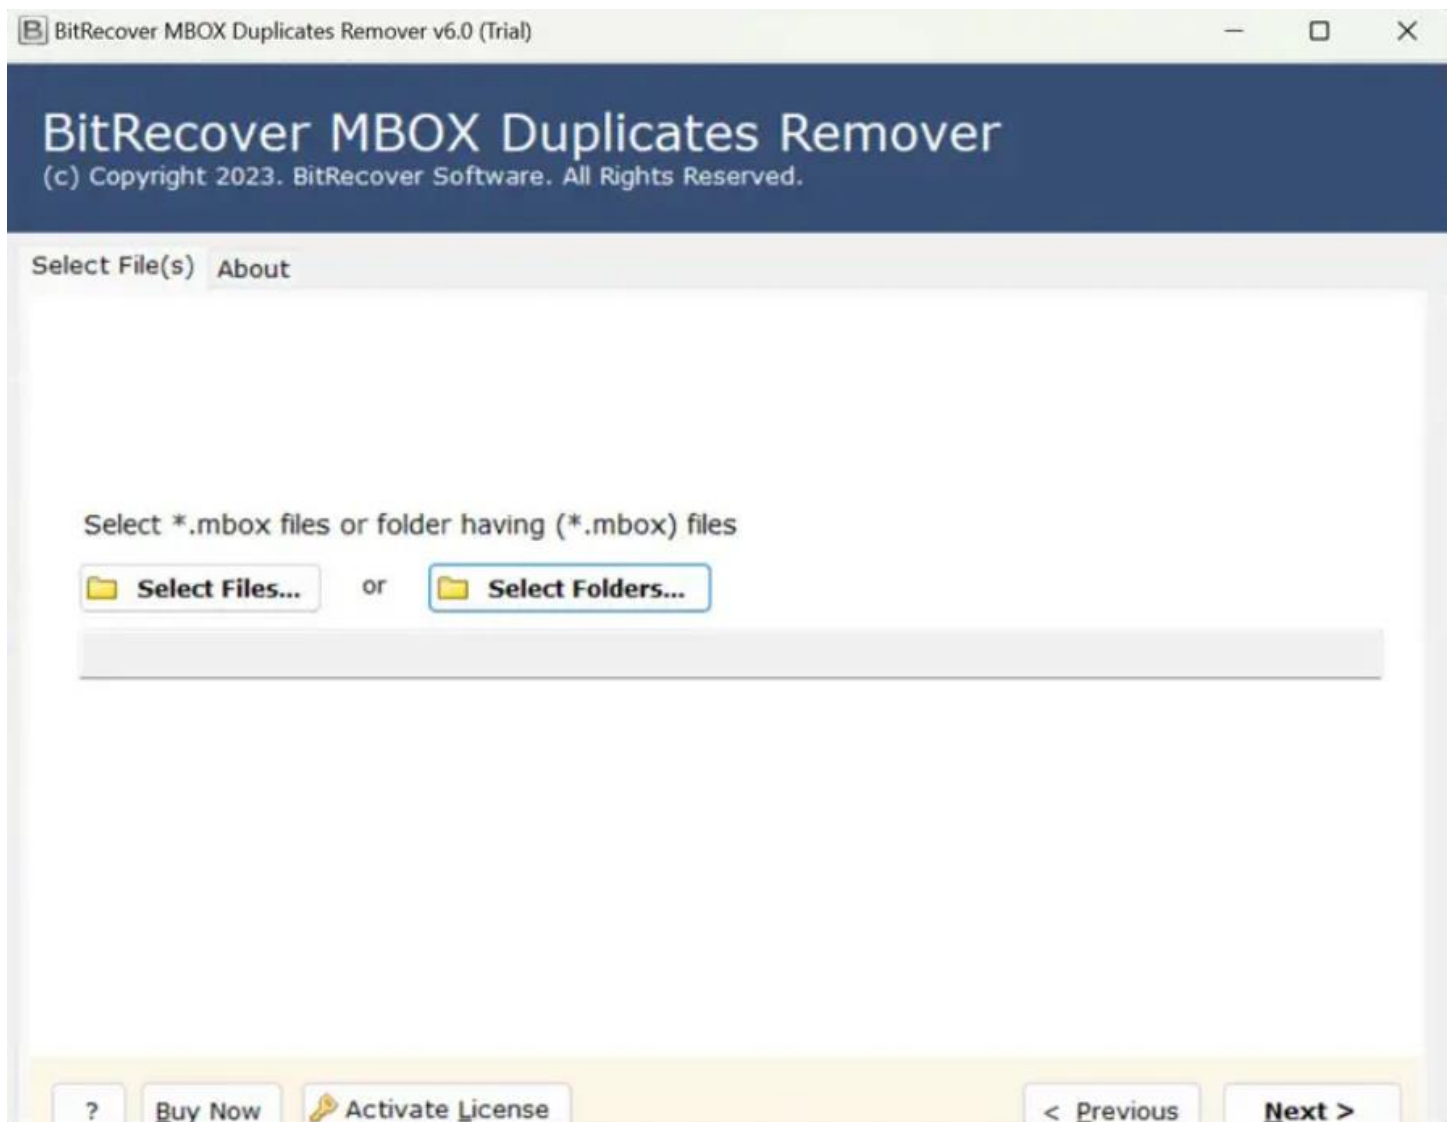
BitRecover MBOX Duplicates Remover v6.0 (Trial)

BitRecover MBOX Duplicates Remover
(c) Copyright 2023. BitRecover Software. All Rights Reserved.

Select File(s) About

Select *.mbox files or folder having (*.mbox) files

Select Files... or Select Folders...

? Buy Now Activate License < Previous Next >